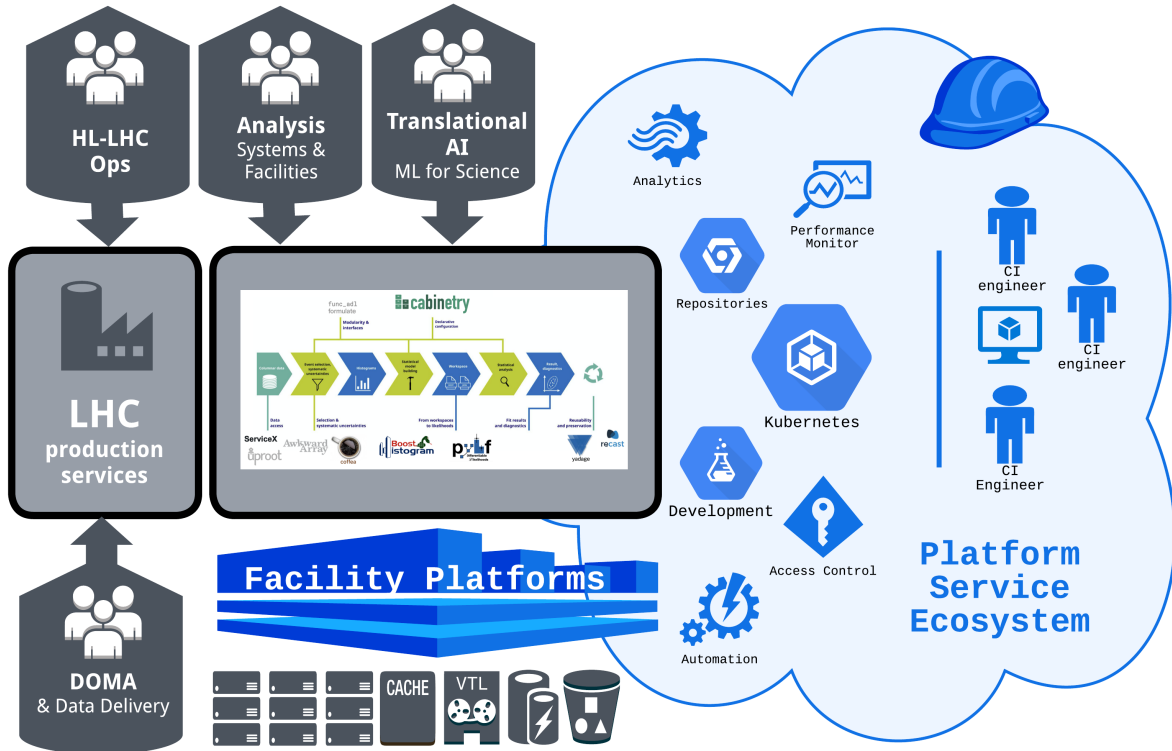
HL-LHC Ops

Analysis Systems & Facilities

Translational AI ML for Science

LHC production services

func_adl formulate

cabinetry

Modularity & interfaces

Declarative configuration

Columnar data

Event selection, systematic uncertainties

Histograms

Statistical model building

Workspaces

Statistical analysis

Visualisation, diagnostics

Data access

Selection & systematic uncertainties

From workspaces to likelihoods

Fit results and diagnostics

Reusability and preservation

ServiceX

uproot

Awkward Array

coffea

Boost histogram

pyhf

yadage

recast

Facility Platforms

CACHE

VTL

DOMA & Data Delivery

Analytics

Performance Monitor

Repositories

Kubernetes

Development

Access Control

Automation

CI engineer

CI engineer

CI Engineer

Platform Service Ecosystem